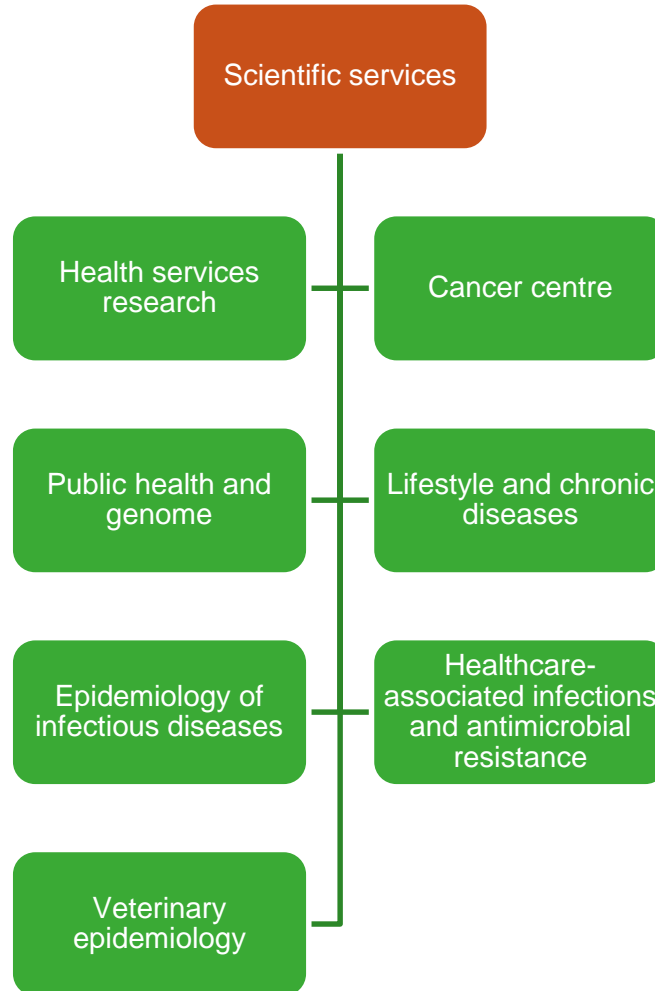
Scientific services

Health services research

Cancer centre

Public health and genome

Lifestyle and chronic diseases

Epidemiology of infectious diseases

Healthcare-associated infections and antimicrobial resistance

Veterinary epidemiology